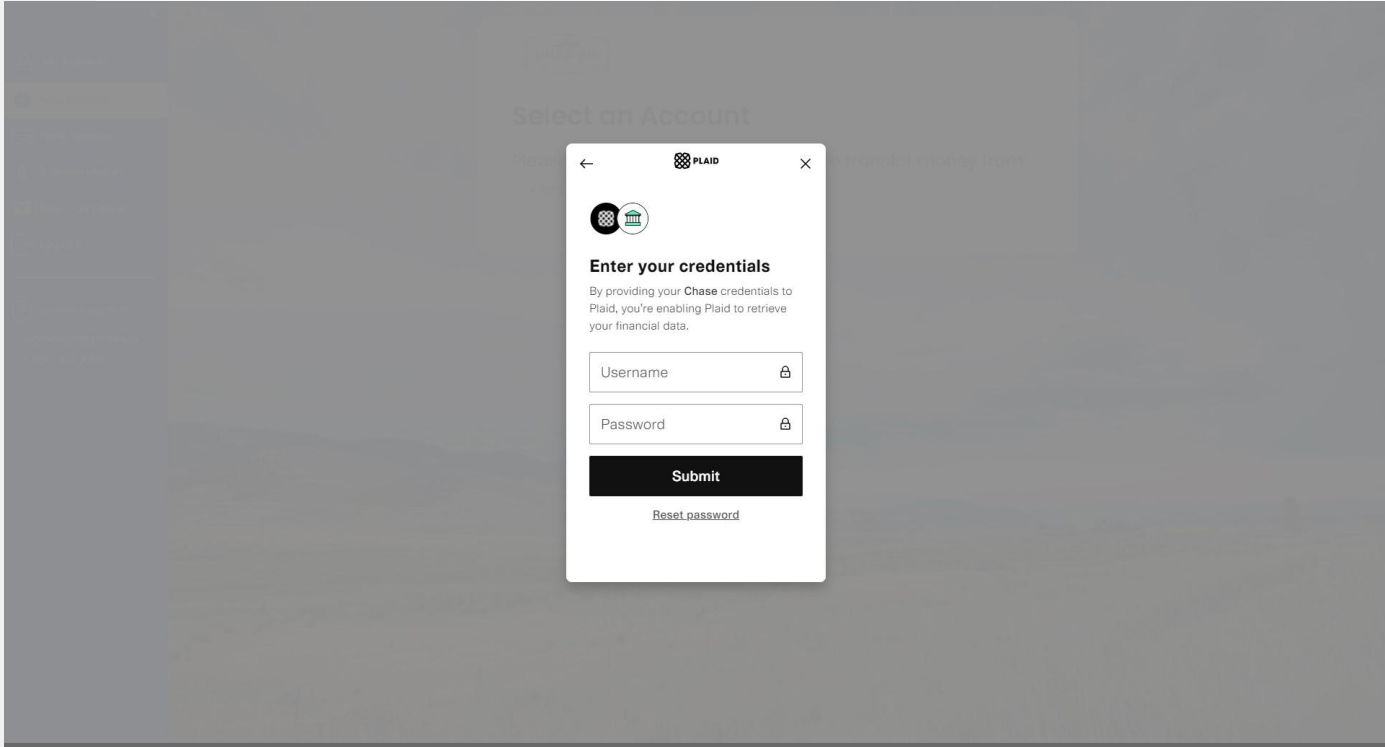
Select an Account

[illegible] to transfer money from

PLAID

Enter your credentials

By providing your Chase credentials to Plaid, you're enabling Plaid to retrieve your financial data.

Username

Password

Submit

Reset password